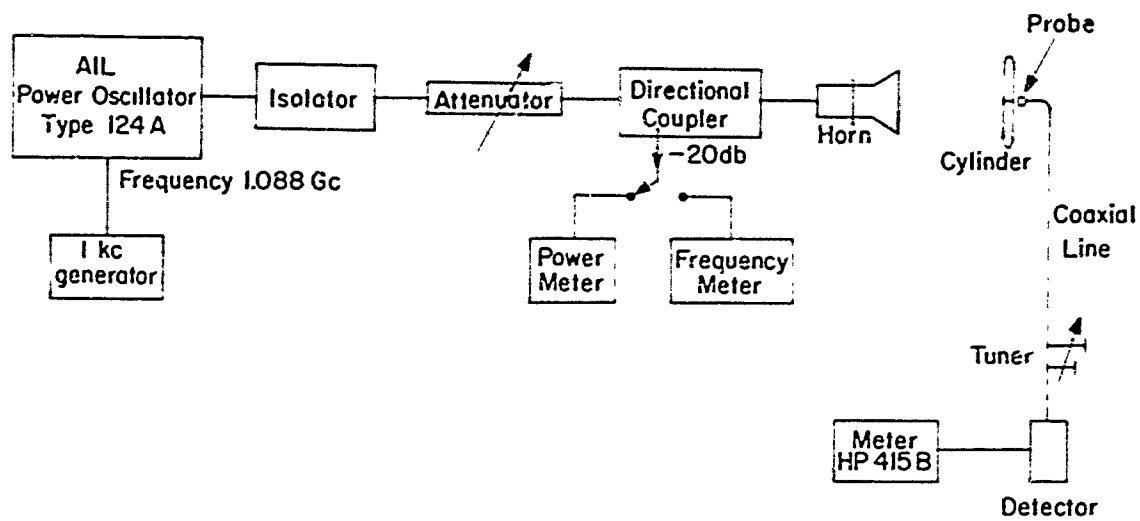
AIL Power Oscillator Type 124 A

Isolator

Attenuator

Directional Coupler

Horn

Probe

Cylinder

Frequency 1.088 Gc

-20db

1 kc generator

Power Meter

Frequency Meter

Coaxial Line

Tuner

Meter HP 415 B

Detector